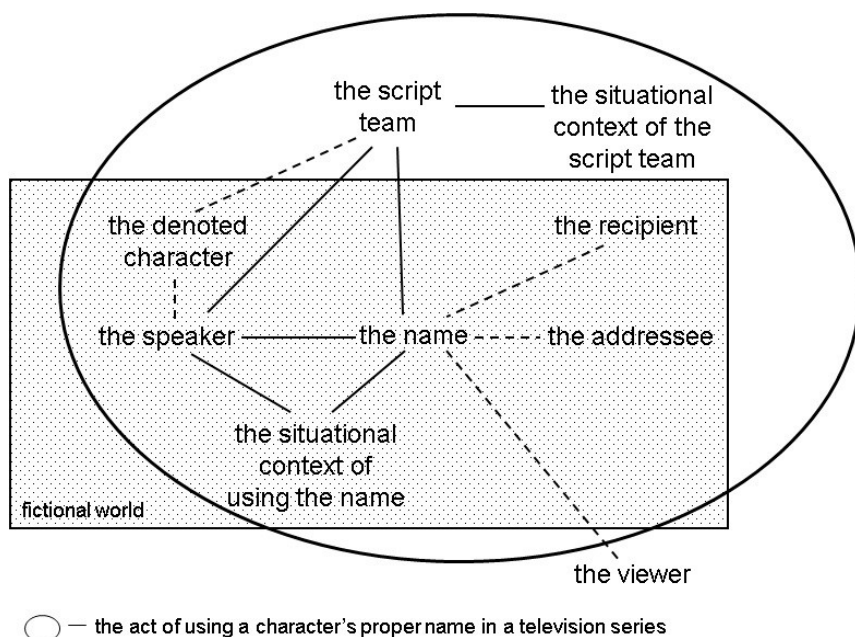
the script team

the situational context of the script team

the denoted character

the recipient

the speaker

the name

the addressee

the situational context of using the name

fictional world

the viewer

— the act of using a character's proper name in a television series